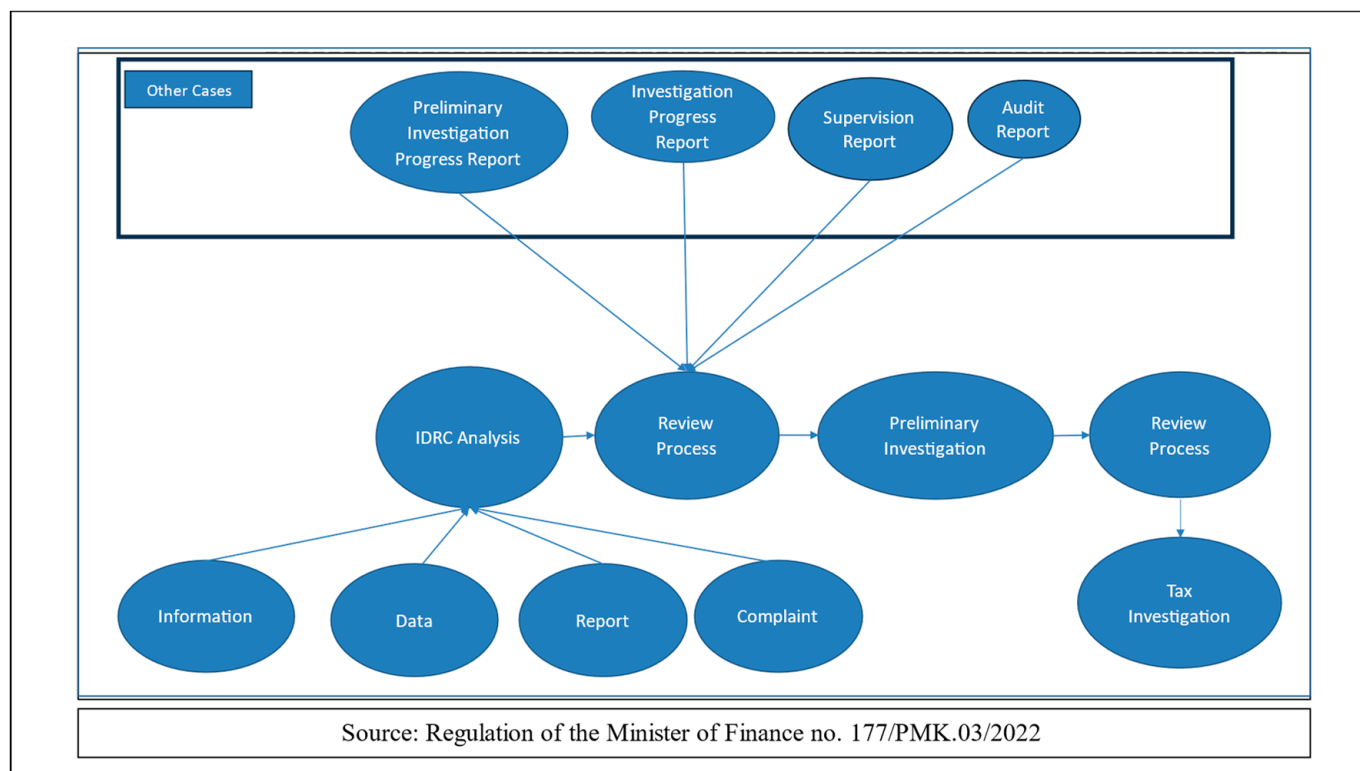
Other Cases

Preliminary Investigation Progress Report

Investigation Progress Report

Supervision Report

Audit Report

IDRC Analysis

Review Process

Preliminary Investigation

Review Process

Tax Investigation

Information

Data

Report

Complaint

Source: Regulation of the Minister of Finance no. 177/PMK.03/2022